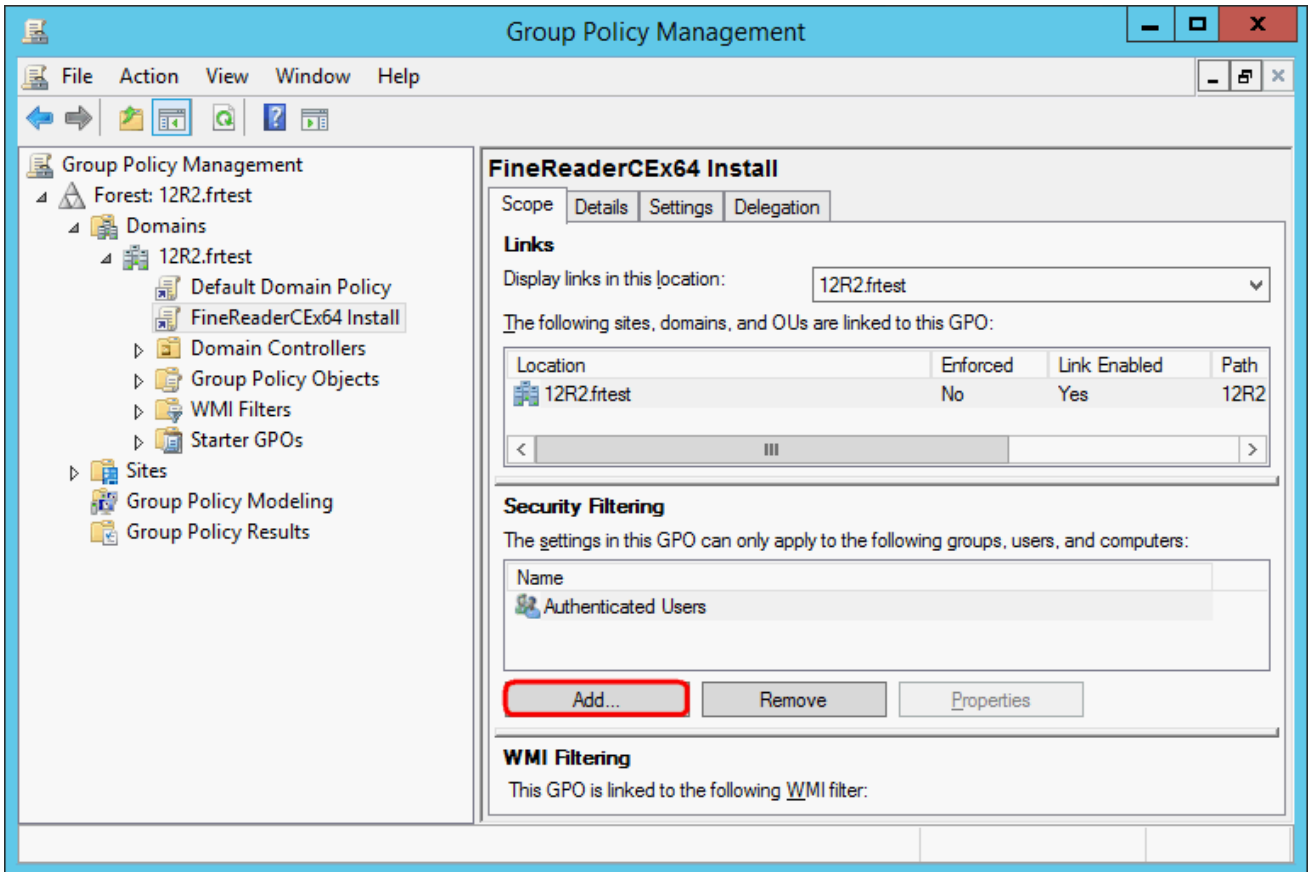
Group Policy Management

File Action View Window Help

Group Policy Management
Forest: 12R2.frtest
Domains
12R2.frtest
Default Domain Policy
FineReaderCEx64 Install
Domain Controllers
Group Policy Objects
WMI Filters
Starter GPOs
Sites
Group Policy Modeling
Group Policy Results

FineReaderCEx64 Install

Scope | Details | Settings | Delegation

Links

Display links in this location: 12R2.frtest

The following sites, domains, and OUs are linked to this GPO:

| Location | Enforced | Link Enabled | Path |
|---|---|---|---|
| 12R2.frtest | No | Yes | 12R2 |

Security Filtering

The settings in this GPO can only apply to the following groups, users, and computers:

| Name |
|---|
| Authenticated Users |

Add... Remove Properties

WMI Filtering

This GPO is linked to the following WMI filter: